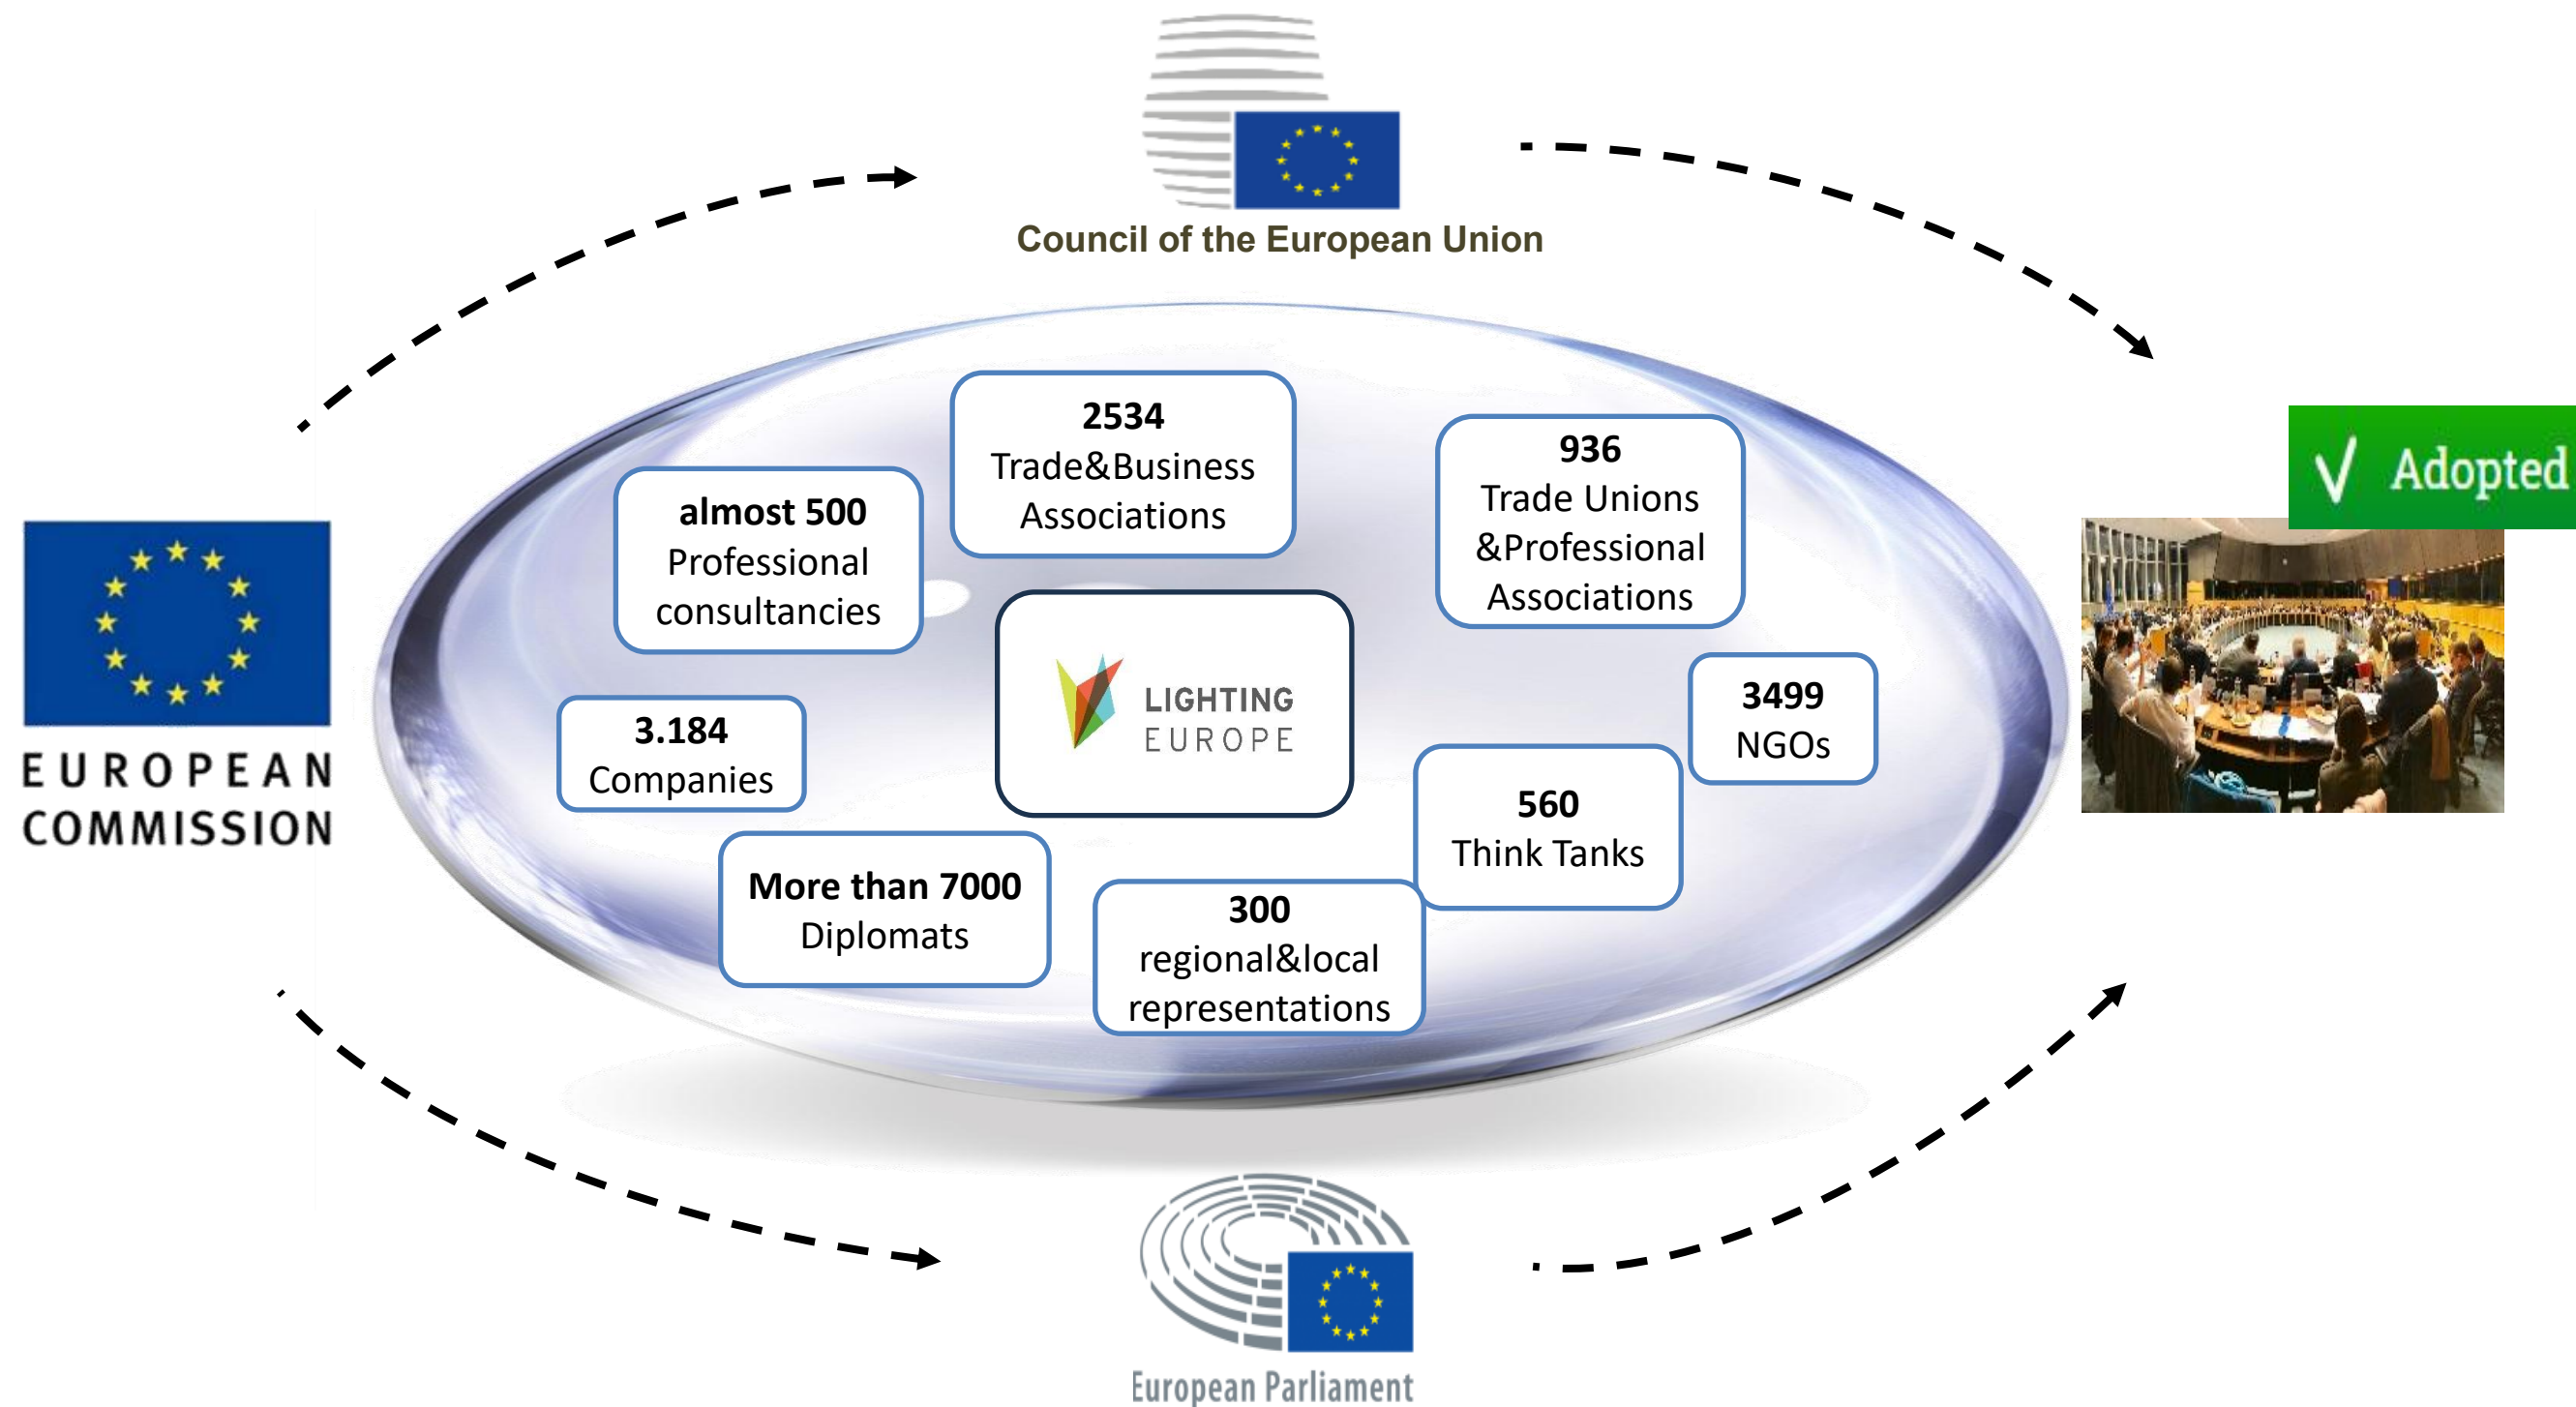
Council of the European Union

EUROPEAN COMMISSION

almost 500
Professional consultancies

2534
Trade&Business Associations

936
Trade Unions &Professional Associations

3.184
Companies

LIGHTING EUROPE

3499
NGOs

560
Think Tanks

More than 7000
Diplomats

300
regional&local representations

√ Adopted

European Parliament